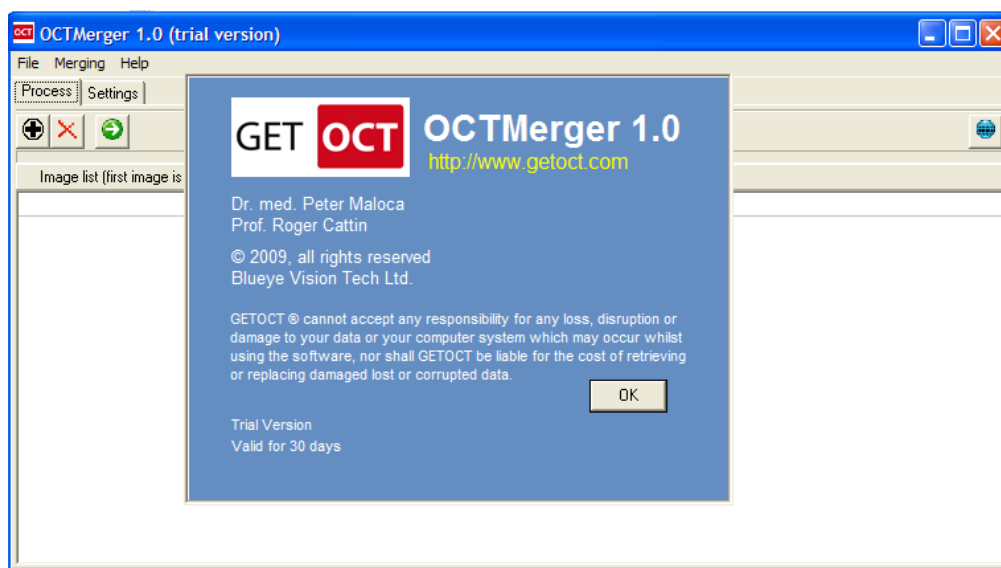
OCT OCTMerger 1.0 (trial version)

File Merging Help

Process Settings

Image list (first image is

GET OCT

OCTMerger 1.0

http://www.getoct.com

Dr. med. Peter Maloca
Prof. Roger Cattin

© 2009, all rights reserved
Blueye Vision Tech Ltd.

GETOCT ® cannot accept any responsibility for any loss, disruption or damage to your data or your computer system which may occur whilst using the software, nor shall GETOCT be liable for the cost of retrieving or replacing damaged lost or corrupted data.

OK

Trial Version
Valid for 30 days